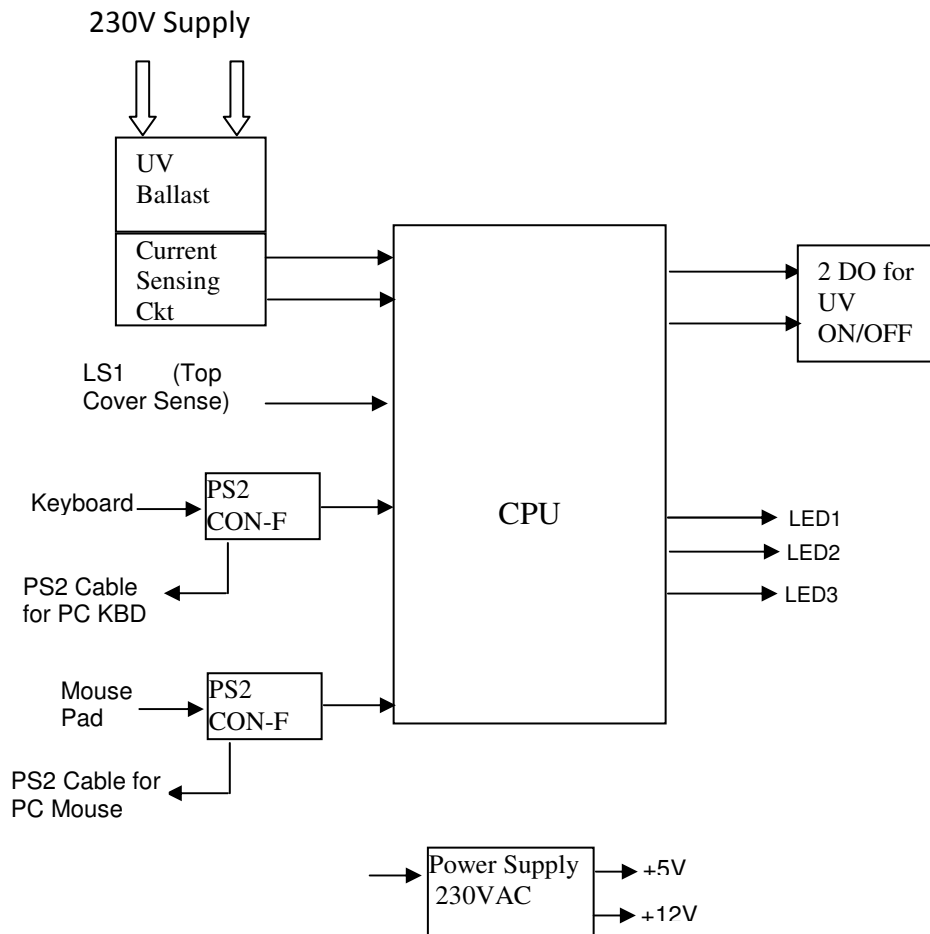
230V Supply

UV Ballast

Current Sensing Ckt

LS1 (Top Cover Sense)

Keyboard

PS2 CON-F

PS2 Cable for PC KBD

Mouse Pad

PS2 CON-F

PS2 Cable for PC Mouse

CPU

2 DO for UV ON/OFF

LED1

LED2

LED3

Power Supply 230VAC

+5V

+12V